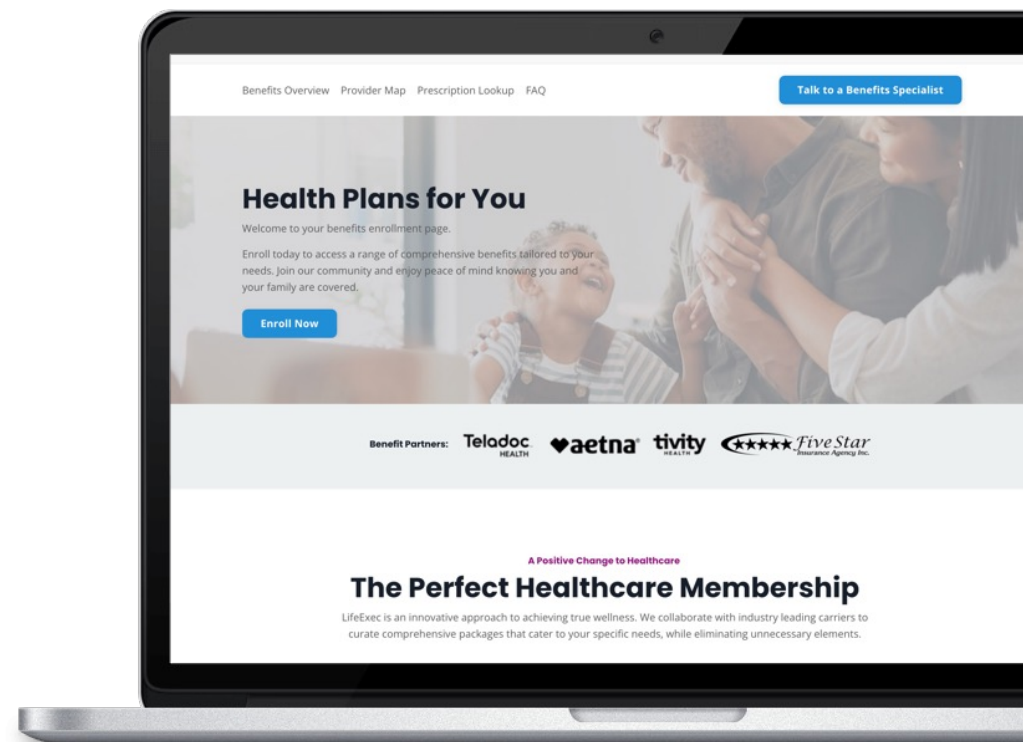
Benefits Overview Provider Map Prescription Lookup FAQ

Talk to a Benefits Specialist

Health Plans for You

Welcome to your benefits enrollment page.

Enroll today to access a range of comprehensive benefits tailored to your needs. Join our community and enjoy peace of mind knowing you and your family are covered.

Enroll Now

Benefit Partners: Teladoc HEALTH aetna tivity HEALTH Five Star Insurance Agency Inc.

A Positive Change to Healthcare

The Perfect Healthcare Membership

LifeExec is an innovative approach to achieving true wellness. We collaborate with industry leading carriers to curate comprehensive packages that cater to your specific needs, while eliminating unnecessary elements.